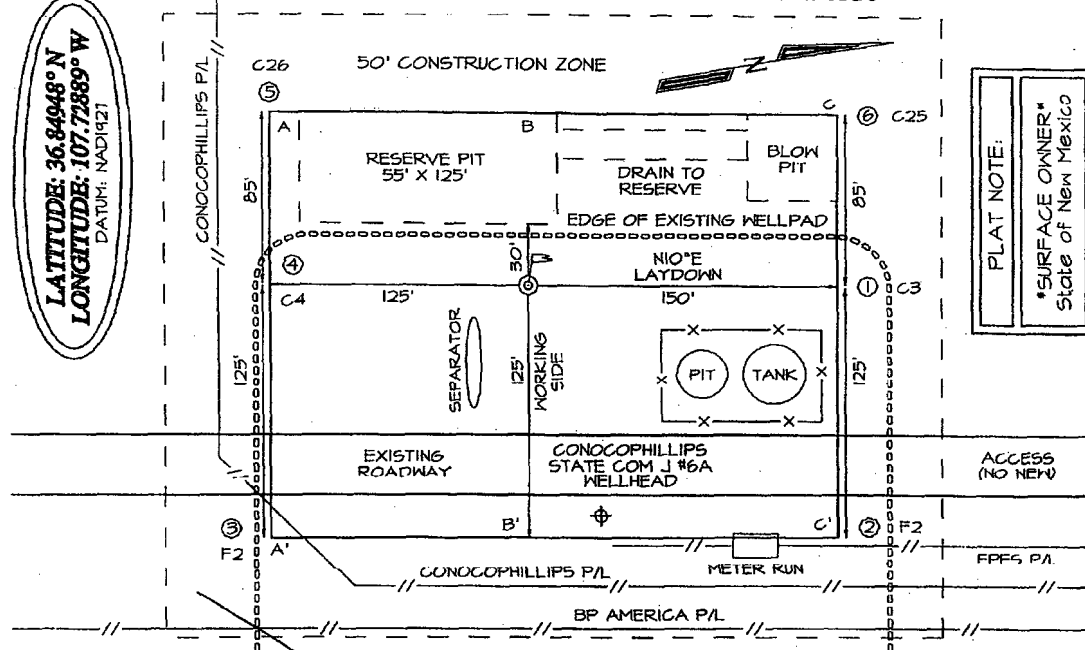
LATITUDE: 36.84948° N
LONGITUDE: 107.72889° W
DATUM: NAD1921

CONOCOPHILLIPS P/L

C26

50' CONSTRUCTION ZONE

Z

⑤

A

B

C

⑥ C25

RESERVE PIT
55' X 125'

DRAIN TO
RESERVE

BLOW
PIT

85'

85'

EDGE OF EXISTING WELLPAD

④

30'

N10°E
LAYDOWN

① C3

C4

125'

150'

SEPARATOR

125'

WORKING
SIDE

PIT

TANK

125'

125'

EXISTING
ROADWAY

CONOCOPHILLIPS
STATE COM J #6A
WELLHEAD

ACCESS
(NO NEW)

③

B'

C'

② F2

F2

A'

CONOCOPHILLIPS P/L

METER RUN

EPFS P/L

BP AMERICA P/L

PLAT NOTE:

*SURFACE OWNER*
State of New Mexico